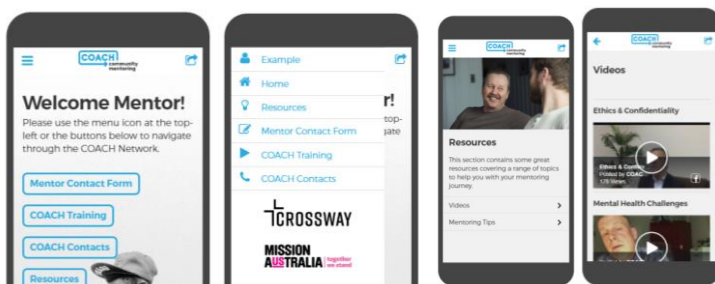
COACH community mentoring

Welcome Mentor!

Please use the menu icon at the top-left or the buttons below to navigate through the COACH Network.

Mentor Contact Form

COACH Training

COACH Contacts

Resources

Example

Home

Resources

Mentor Contact Form

COACH Training

COACH Contacts

r!

top-

gate

CROSSWAY

MISSION AUSTRALIA together we stand

COACH community mentoring

Resources

This section contains some great resources covering a range of topics to help you with your mentoring journey.

Videos

Mentoring Tips

COACH community mentoring

Videos

Ethics & Confidentiality

Ethics & Conf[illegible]

Posted by COAC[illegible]

178 Views

Mental Health Challenges